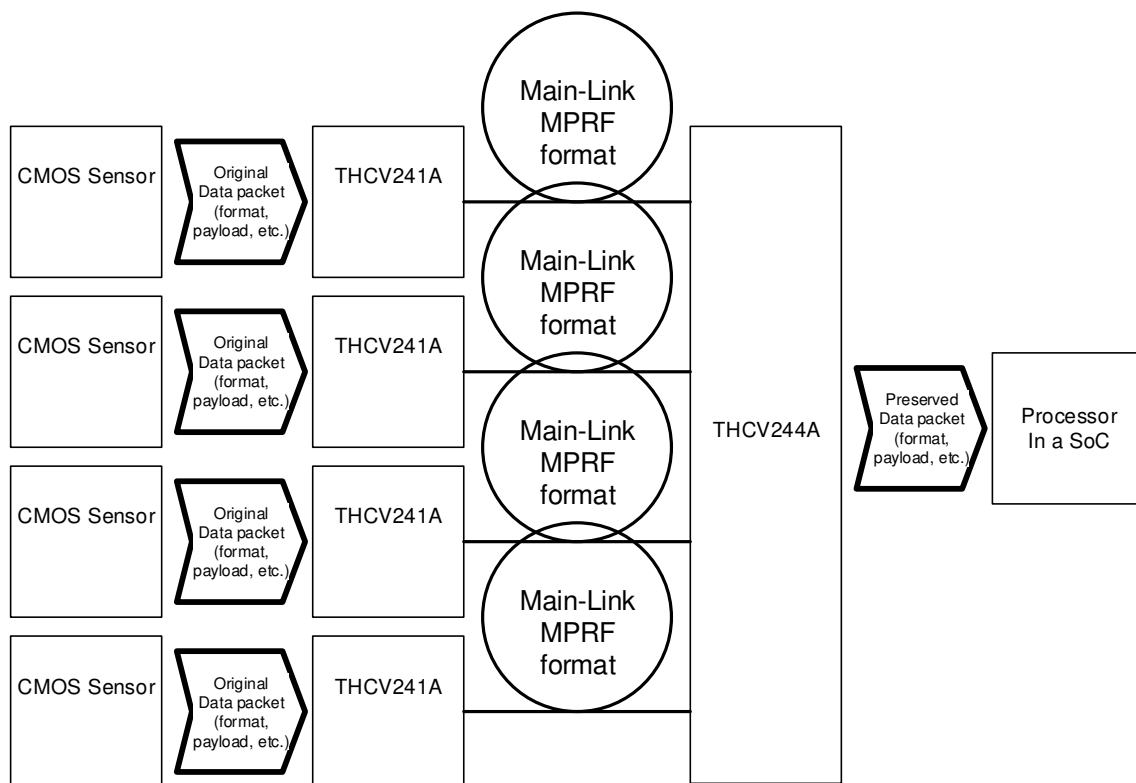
Main-Link MPRF format

CMOS Sensor

Original Data packet (format, payload, etc.)

THCV241A

Main-Link MPRF format

CMOS Sensor

Original Data packet (format, payload, etc.)

THCV241A

Main-Link MPRF format

THCV244A

Preserved Data packet (format, payload, etc.)

Processor In a SoC

CMOS Sensor

Original Data packet (format, payload, etc.)

THCV241A

Main-Link MPRF format

CMOS Sensor

Original Data packet (format, payload, etc.)

THCV241A